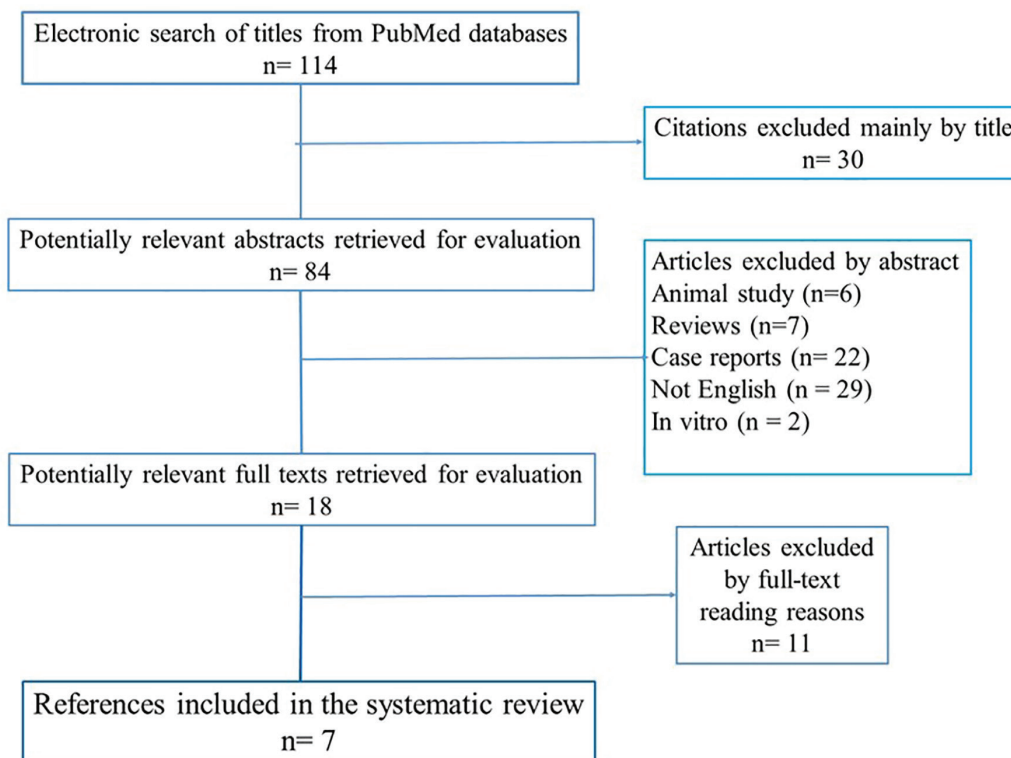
Electronic search of titles from PubMed databases
n= 114

Citations excluded mainly by title
n= 30

Potentially relevant abstracts retrieved for evaluation
n= 84

Articles excluded by abstract
Animal study (n=6)
Reviews (n=7)
Case reports (n= 22)
Not English (n = 29)
In vitro (n = 2)

Potentially relevant full texts retrieved for evaluation
n= 18

Articles excluded
by full-text
reading reasons
n= 11

References included in the systematic review
n= 7